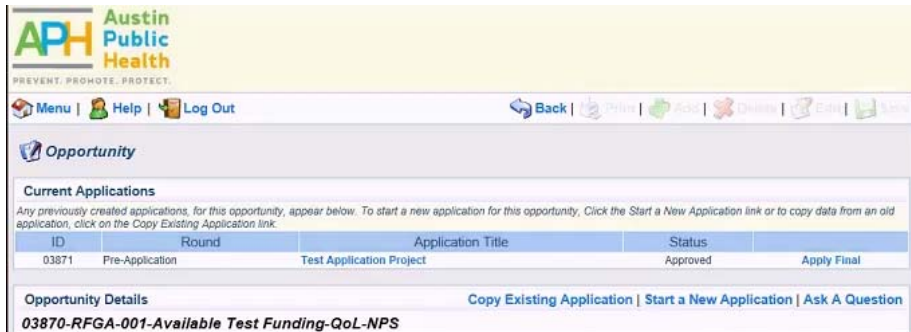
APH Austin Public Health
PREVENT. PROMOTE. PROTECT.

Menu | Help | Log Out

Back | Print | Add | Delete | Edit | Save

Opportunity

Current Applications

Any previously created applications, for this opportunity, appear below. To start a new application for this opportunity, Click the Start a New Application link or to copy data from an old application, click on the Copy Existing Application link.

| ID | Round | Application Title | Status | |
|---|---|---|---|---|
| 03871 | Pre-Application | Test Application Project | Approved | Apply Final |

Opportunity Details

Copy Existing Application | Start a New Application | Ask A Question

03870-RFGA-001-Available Test Funding-QoL-NPS